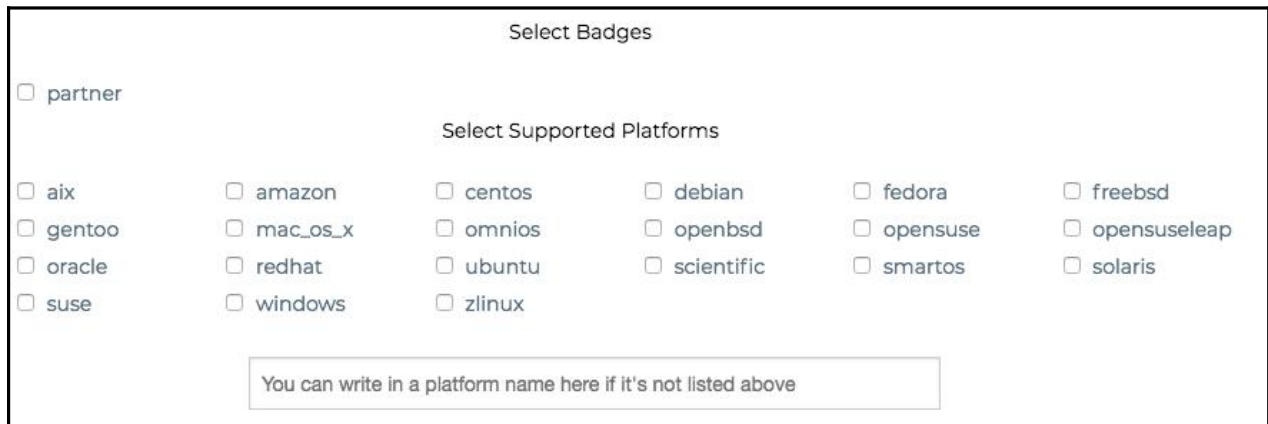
Select Badges

☐ partner

Select Supported Platforms

☐ aix ☐ amazon ☐ centos ☐ debian ☐ fedora ☐ freebsd
☐ gentoo ☐ mac_os_x ☐ omnios ☐ openbsd ☐ opensuse ☐ opensuseleap
☐ oracle ☐ redhat ☐ ubuntu ☐ scientific ☐ smartos ☐ solaris
☐ suse ☐ windows ☐ zlinux

You can write in a platform name here if it's not listed above